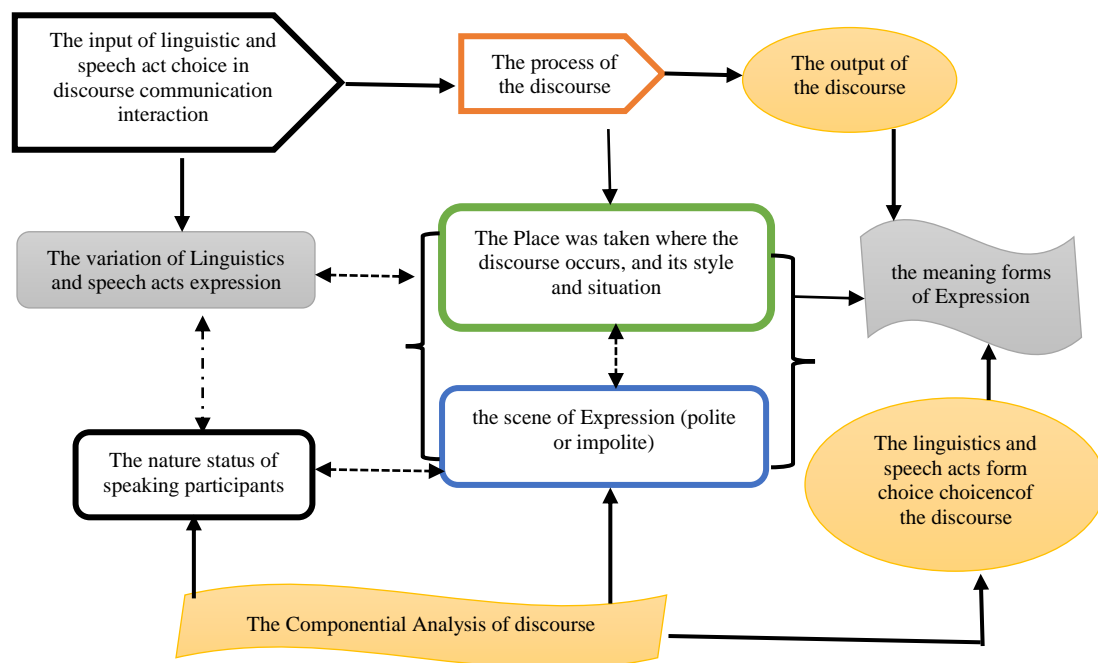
The input of linguistic and speech act choice in discourse communication interaction

The process of the discourse

The output of the discourse

The variation of Linguistics and speech acts expression

The Place was taken where the discourse occurs, and its style and situation

the meaning forms of Expression

the scene of Expression (polite or impolite)

The nature status of speaking participants

The linguistics and speech acts form choice choicencof the discourse

The Componential Analysis of discourse